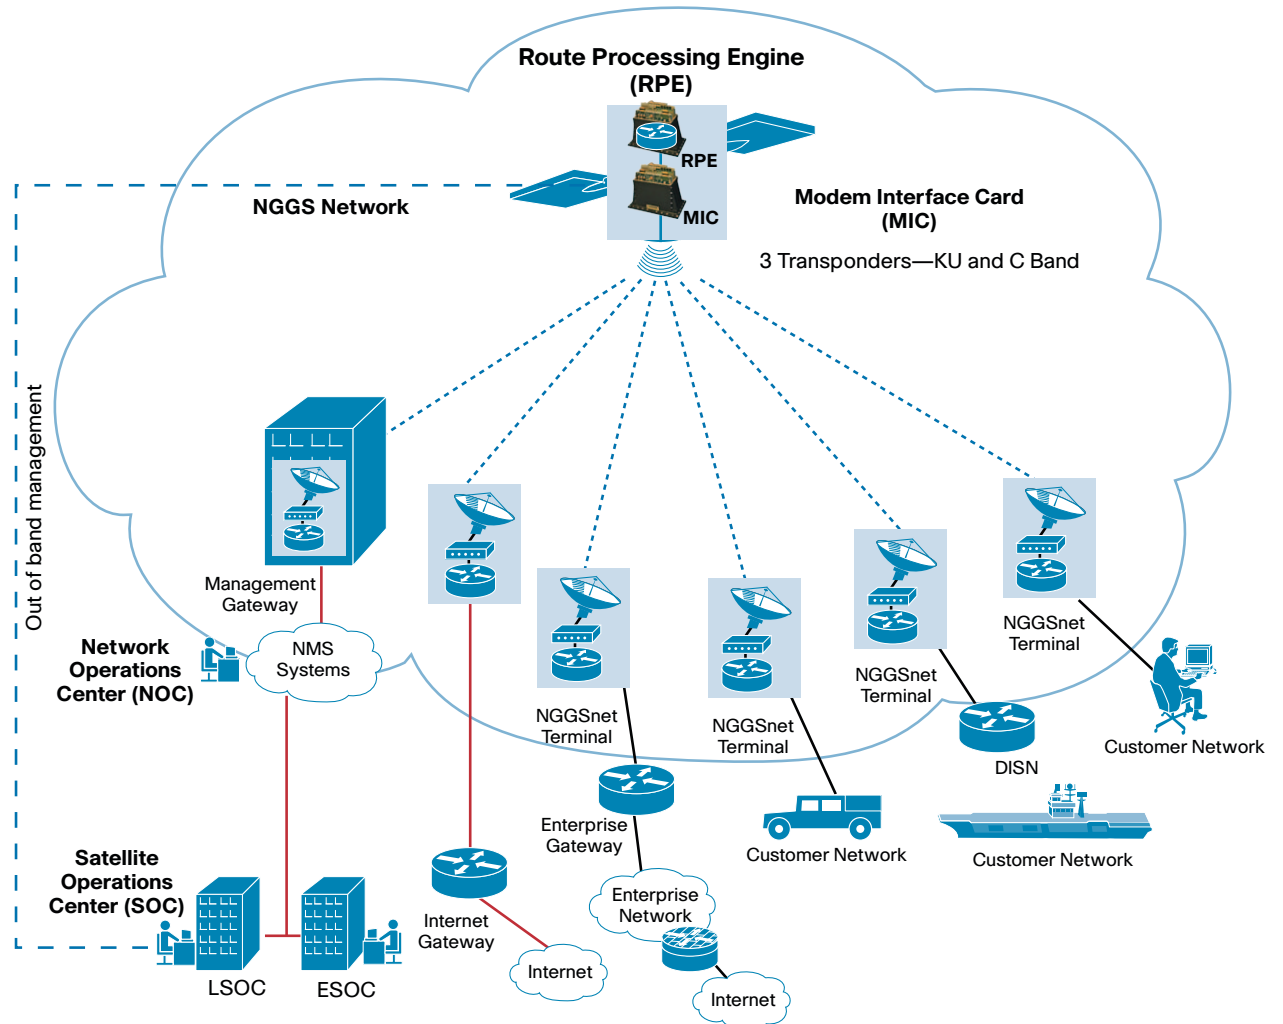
Route Processing Engine (RPE)

RPE

MIC

NGGS Network

Modem Interface Card (MIC)

3 Transponders—KU and C Band

Out of band management

Management Gateway

NMS Systems

Network Operations Center (NOC)

NGGSnet Terminal

NGGSnet Terminal

NGGSnet Terminal

NGGSnet Terminal

DISN

Customer Network

Enterprise Gateway

Customer Network

Customer Network

Satellite Operations Center (SOC)

Internet Gateway

Enterprise Network

Internet

Internet

LSOC

ESOC